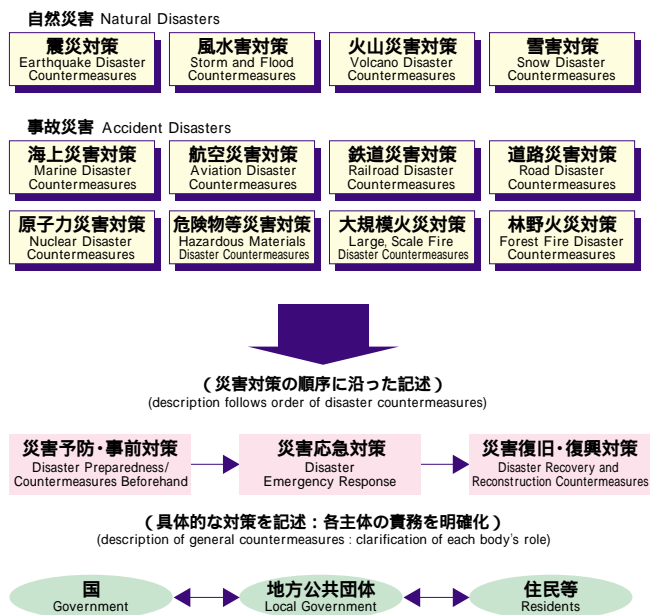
自然災害 Natural Disasters

震災対策
Earthquake Disaster Countermeasures

風水害対策
Storm and Flood Countermeasures

火山災害対策
Volcano Disaster Countermeasures

雪害対策
Snow Disaster Countermeasures

事故災害 Accident Disasters

海上災害対策
Marine Disaster Countermeasures

航空災害対策
Aviation Disaster Countermeasures

鉄道災害対策
Railroad Disaster Countermeasures

道路災害対策
Road Disaster Countermeasures

原子力災害対策
Nuclear Disaster Countermeasures

危険物等災害対策
Hazardous Materials Disaster Countermeasures

大規模火災対策
Large, Scale Fire Disaster Countermeasures

林野火災対策
Forest Fire Disaster Countermeasures

(災害対策の順序に沿った記述)
(description follows order of disaster countermeasures)

災害予防・事前対策
Disaster Preparedness/ Countermeasures Beforehand

災害応急対策
Disaster Emergency Response

災害復旧・復興対策
Disaster Recovery and Reconstruction Countermeasures

(具体的な対策を記述:各主体の責務を明確化)
(description of general countermeasures : clarification of each body's role)

国
Government

地方公共団体
Local Government

住民等
Residents